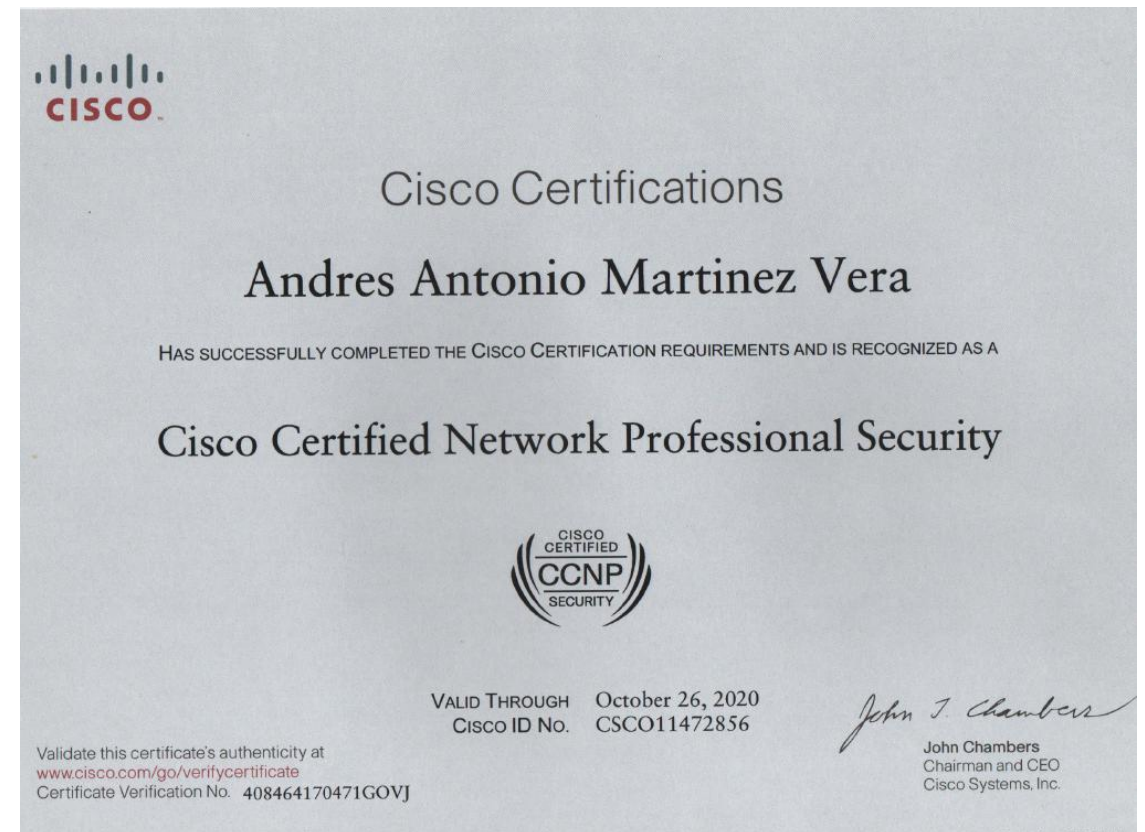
CISCO

Cisco Certifications

Andres Antonio Martinez Vera

HAS SUCCESSFULLY COMPLETED THE CISCO CERTIFICATION REQUIREMENTS AND IS RECOGNIZED AS A

Cisco Certified Network Professional Security

CISCO CERTIFIED CCNP SECURITY

VALID THROUGH October 26, 2020
CISCO ID NO. CSCO11472856

John T. Chambers
John Chambers
Chairman and CEO
Cisco Systems, Inc.

Validate this certificate's authenticity at
www.cisco.com/go/verifycertificate
Certificate Verification No. 408464170471GOVJ